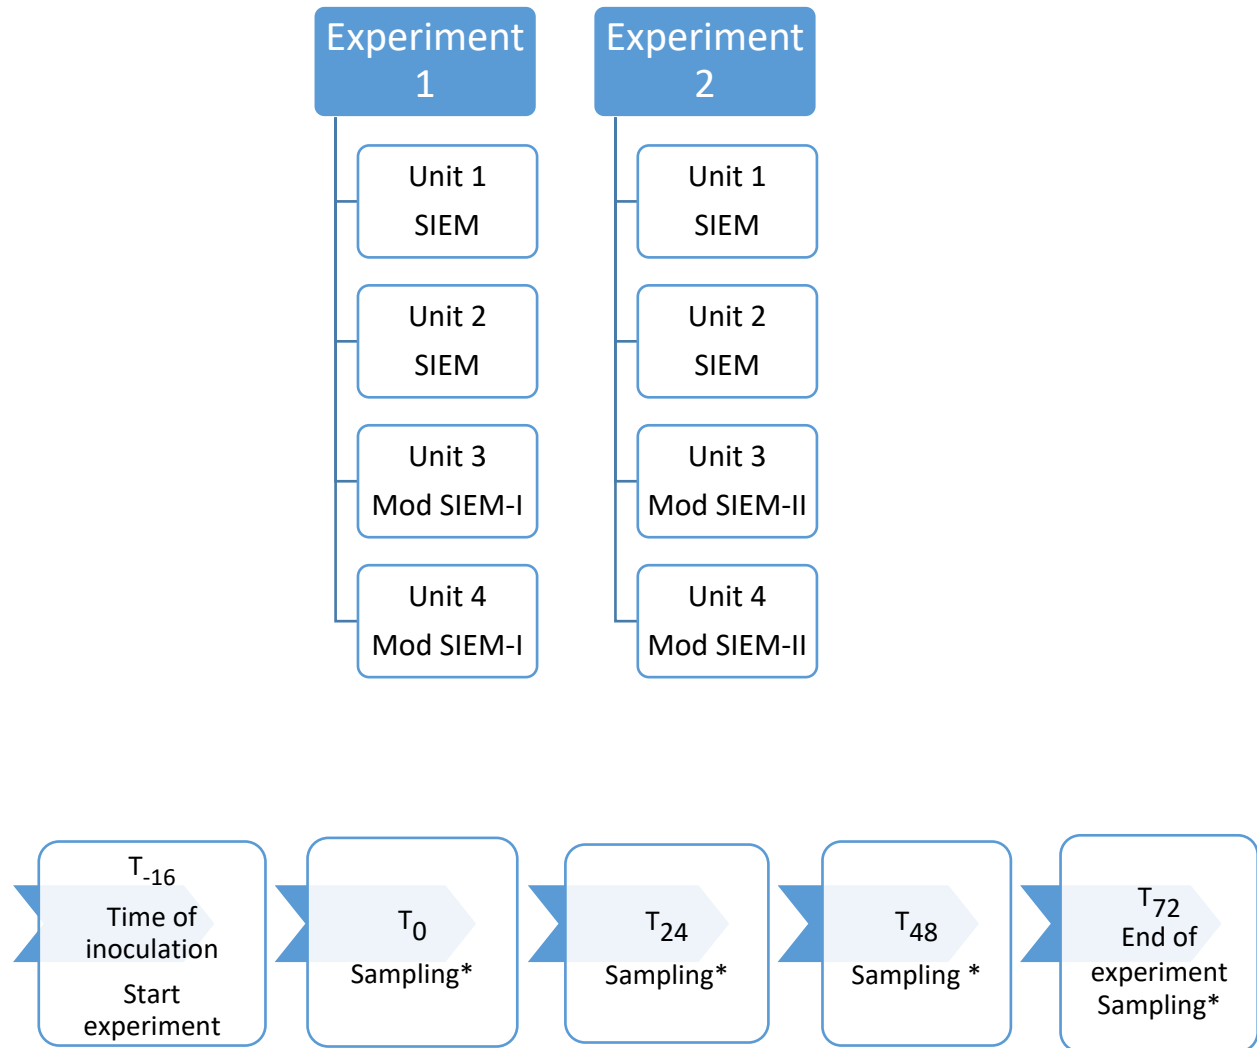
Experiment 1

Unit 1
SIEM

Unit 2
SIEM

Unit 3
Mod SIEM-I

Unit 4
Mod SIEM-I

Experiment 2

Unit 1
SIEM

Unit 2
SIEM

Unit 3
Mod SIEM-II

Unit 4
Mod SIEM-II

$T_{-16}$
Time of inoculation
Start experiment

$T_0$
Sampling*

$T_{24}$
Sampling*

$T_{48}$
Sampling *

$T_{72}$
End of experiment
Sampling*